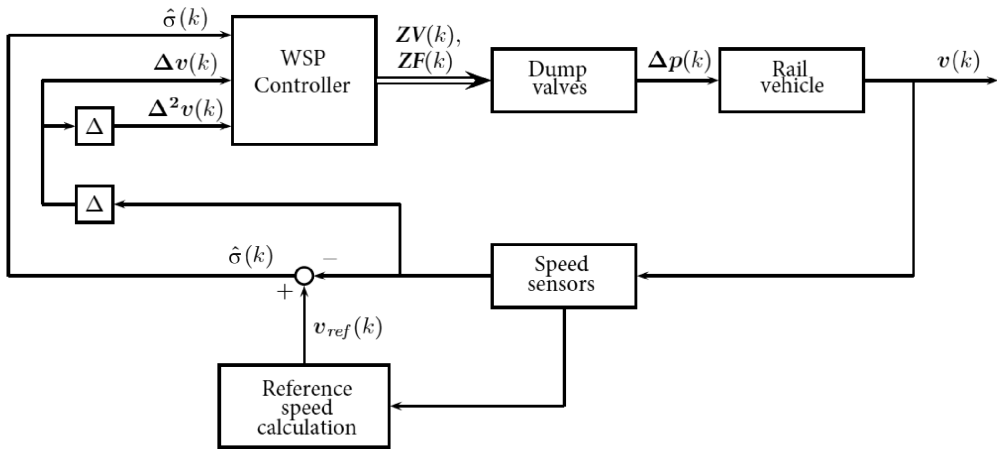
$\hat{\sigma}(k)$

$\boldsymbol{\Delta v}(k)$

$\Delta$

$\boldsymbol{\Delta^2 v}(k)$

WSP Controller

$\boldsymbol{ZV}(k)$, $\boldsymbol{ZF}(k)$

Dump valves

$\boldsymbol{\Delta p}(k)$

Rail vehicle

$\boldsymbol{v}(k)$

$\Delta$

$\hat{\sigma}(k)$

$-$

$+$

Speed sensors

$\boldsymbol{v}_{ref}(k)$

Reference speed calculation